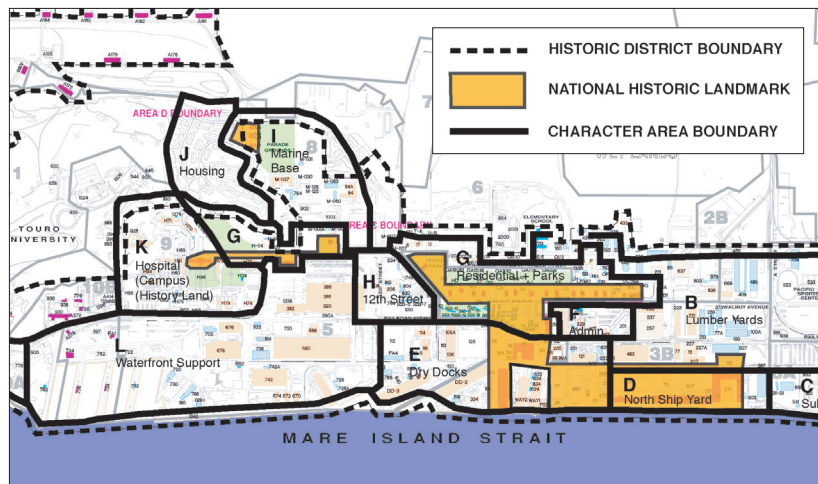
HISTORIC DISTRICT BOUNDARY
NATIONAL HISTORIC LANDMARK
CHARACTER AREA BOUNDARY

AREA D BOUNDARY
AREA C BOUNDARY

TOURO UNIVERSITY

J
Housing

I
Marine Base

K
Hospital (Campus) (History Land)

G

H
12th Street

G
Residential + Parks

B
Lumber Yards

F
Admin

E
Dry Docks

Waterfront Support

D
North Ship Yard

C
Sub

MARE ISLAND STRAIT